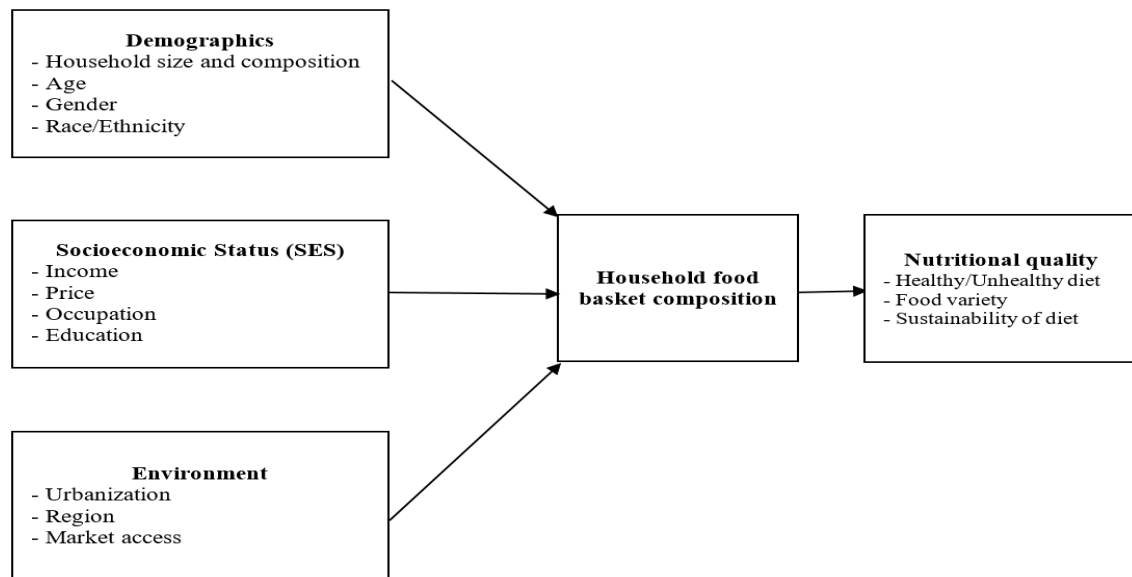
Demographics
- Household size and composition
- Age
- Gender
- Race/Ethnicity

Socioeconomic Status (SES)
- Income
- Price
- Occupation
- Education

Environment
- Urbanization
- Region
- Market access

Household food basket composition

Nutritional quality
- Healthy/Unhealthy diet
- Food variety
- Sustainability of diet